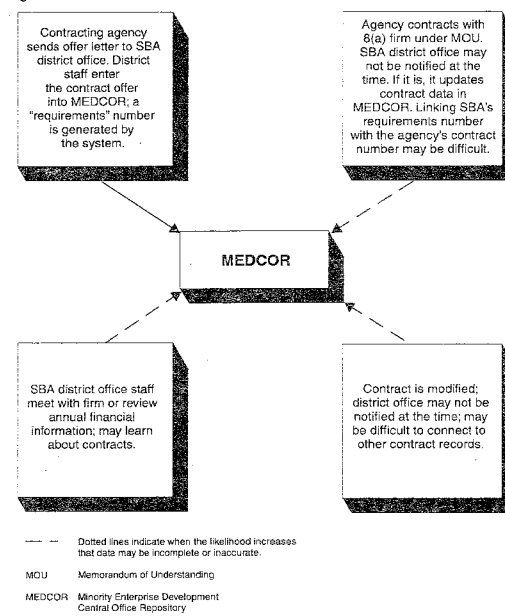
Contracting agency sends offer letter to SBA district office. District staff enter the contract offer into MEDCOR; a "requirements" number is generated by the system.

Agency contracts with 8(a) firm under MOU. SBA district office may not be notified at the time. If it is, it updates contract data in MEDCOR. Linking SBA's requirements number with the agency's contract number may be difficult.

MEDCOR

SBA district office staff meet with firm or review annual financial information; may learn about contracts.

Contract is modified; district office may not be notified at the time; may be difficult to connect to other contract records.

Dotted lines indicate when the likelihood increases that data may be incomplete or inaccurate.

MOU Memorandum of Understanding

MEDCOR Minority Enterprise Development Central Office Repository